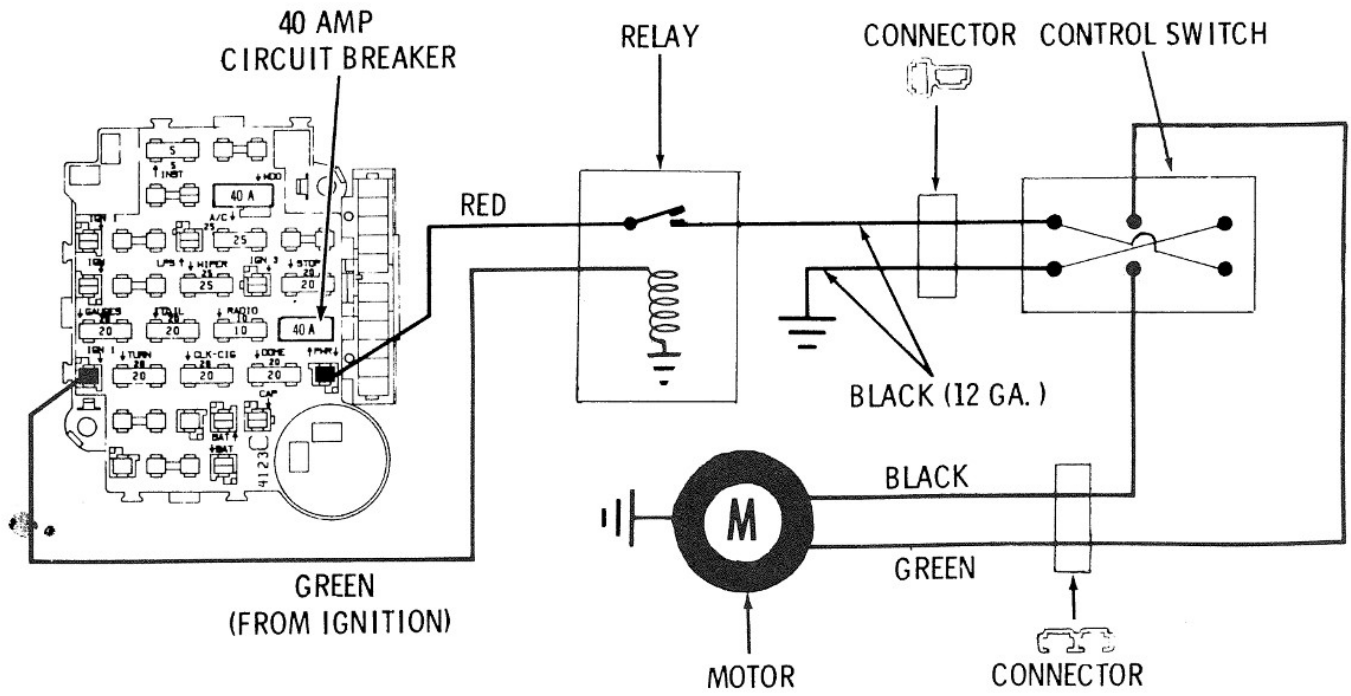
40 AMP
CIRCUIT BREAKER

RELAY

CONNECTOR

CONTROL SWITCH

S
5
INST
40 A
HDD
IGN
A/C
25
25
IGN
LPS
WIPER
25
25
IGN 3
STOP
20
20
GAUGES
20
20
TAIL
20
20
RADIO
10
10
40 A
IGN
TURN
20
20
CLK-CIG
20
20
DOME
20
20
PWR
CAP
BAT
BAT
4123C

RED

BLACK (12 GA.)

M

BLACK

GREEN

GREEN
(FROM IGNITION)

MOTOR

CONNECTOR